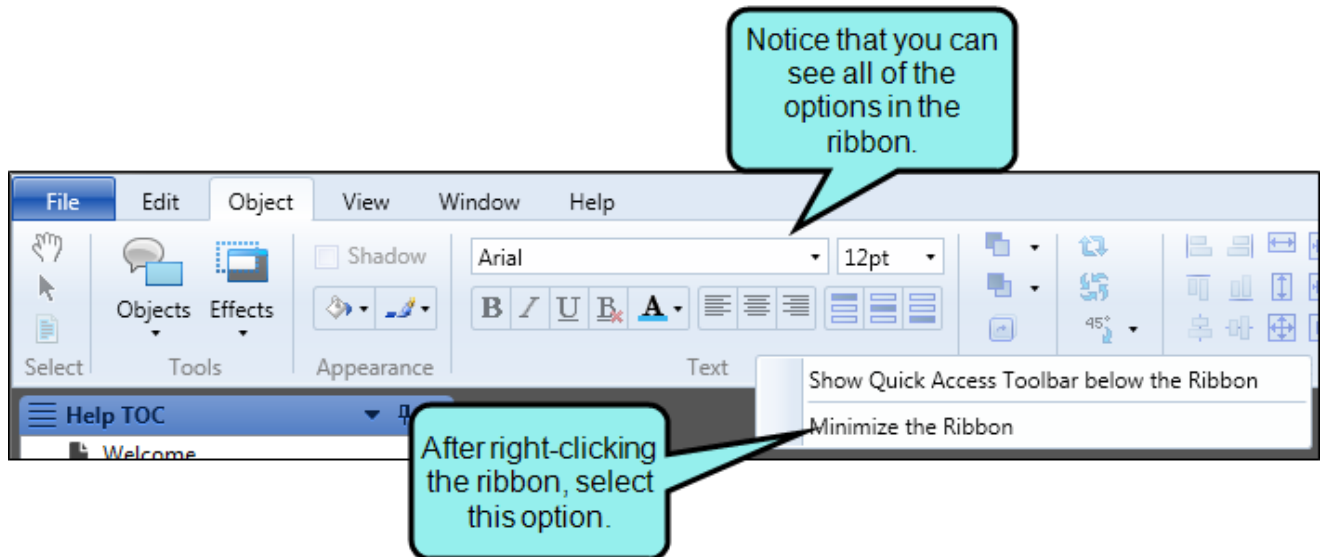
Notice that you can see all of the options in the ribbon.

File Edit Object View Window Help

Shadow

Arial

12pt

Objects Effects

B I U A

45°

Select Tools Appearance Text

Show Quick Access Toolbar below the Ribbon

Minimize the Ribbon

Help TOC

Welcome

After right-clicking the ribbon, select this option.